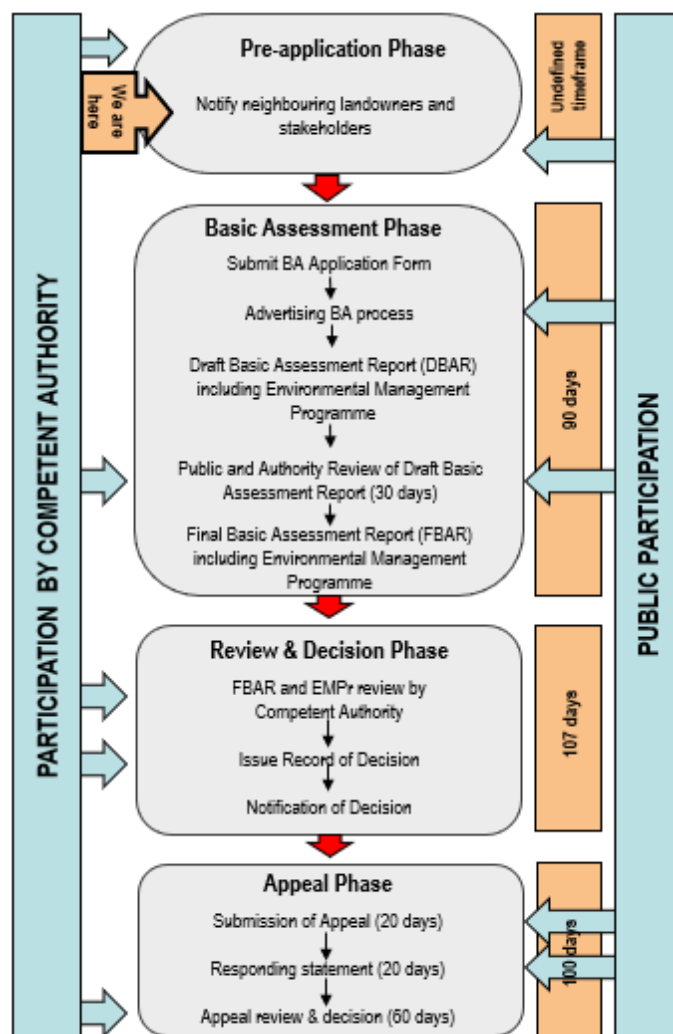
PARTICIPATION BY COMPETENT AUTHORITY

We are here

Pre-application Phase

Notify neighbouring landowners and stakeholders

Undefined timeframe

Basic Assessment Phase

Submit BA Application Form

Advertising BA process

Draft Basic Assessment Report (DBAR) including Environmental Management Programme

Public and Authority Review of Draft Basic Assessment Report (30 days)

Final Basic Assessment Report (FBAR) including Environmental Management Programme

90 days

Review & Decision Phase

FBAR and EMPr review by Competent Authority

Issue Record of Decision

Notification of Decision

107 days

Appeal Phase

Submission of Appeal (20 days)

Responding statement (20 days)

Appeal review & decision (60 days)

100 days

PUBLIC PARTICIPATION